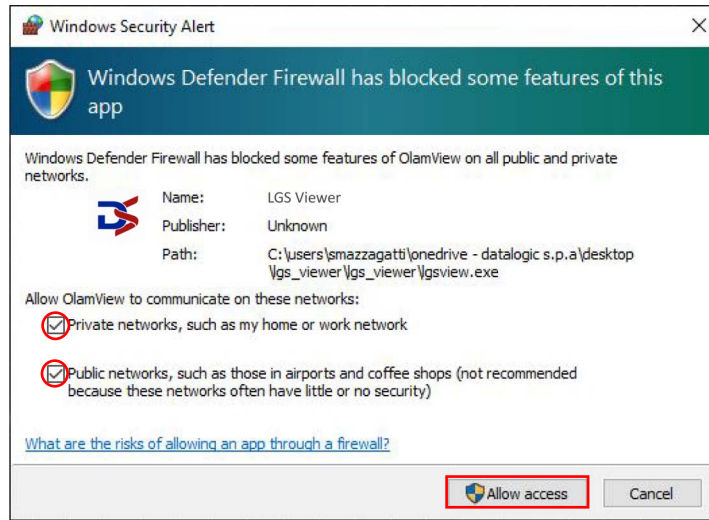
Windows Security Alert

Windows Defender Firewall has blocked some features of this app

Windows Defender Firewall has blocked some features of OlamView on all public and private networks.

| Name: | LGS Viewer |
|---|---|
| Publisher: | Unknown |
| Path: | C:\users\smazzagatti\onedrive - datalogic s.p.a\desktop \lgs_viewer\lgs_viewer\lgsview.exe |

Allow OlamView to communicate on these networks:

Private networks, such as my home or work network

Public networks, such as those in airports and coffee shops (not recommended because these networks often have little or no security)

What are the risks of allowing an app through a firewall?

Allow access

Cancel